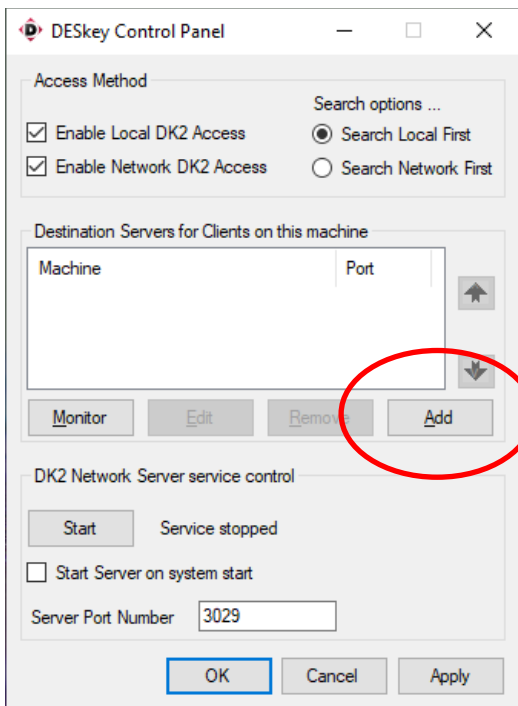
DESkey Control Panel

Access Method

Search options ...

Enable Local DK2 Access

Search Local First

Enable Network DK2 Access

Search Network First

Destination Servers for Clients on this machine

| Machine | Port |
|---|---|

Monitor

Edit

Remove

Add

DK2 Network Server service control

Start

Service stopped

Start Server on system start

Server Port Number 3029

OK

Cancel

Apply